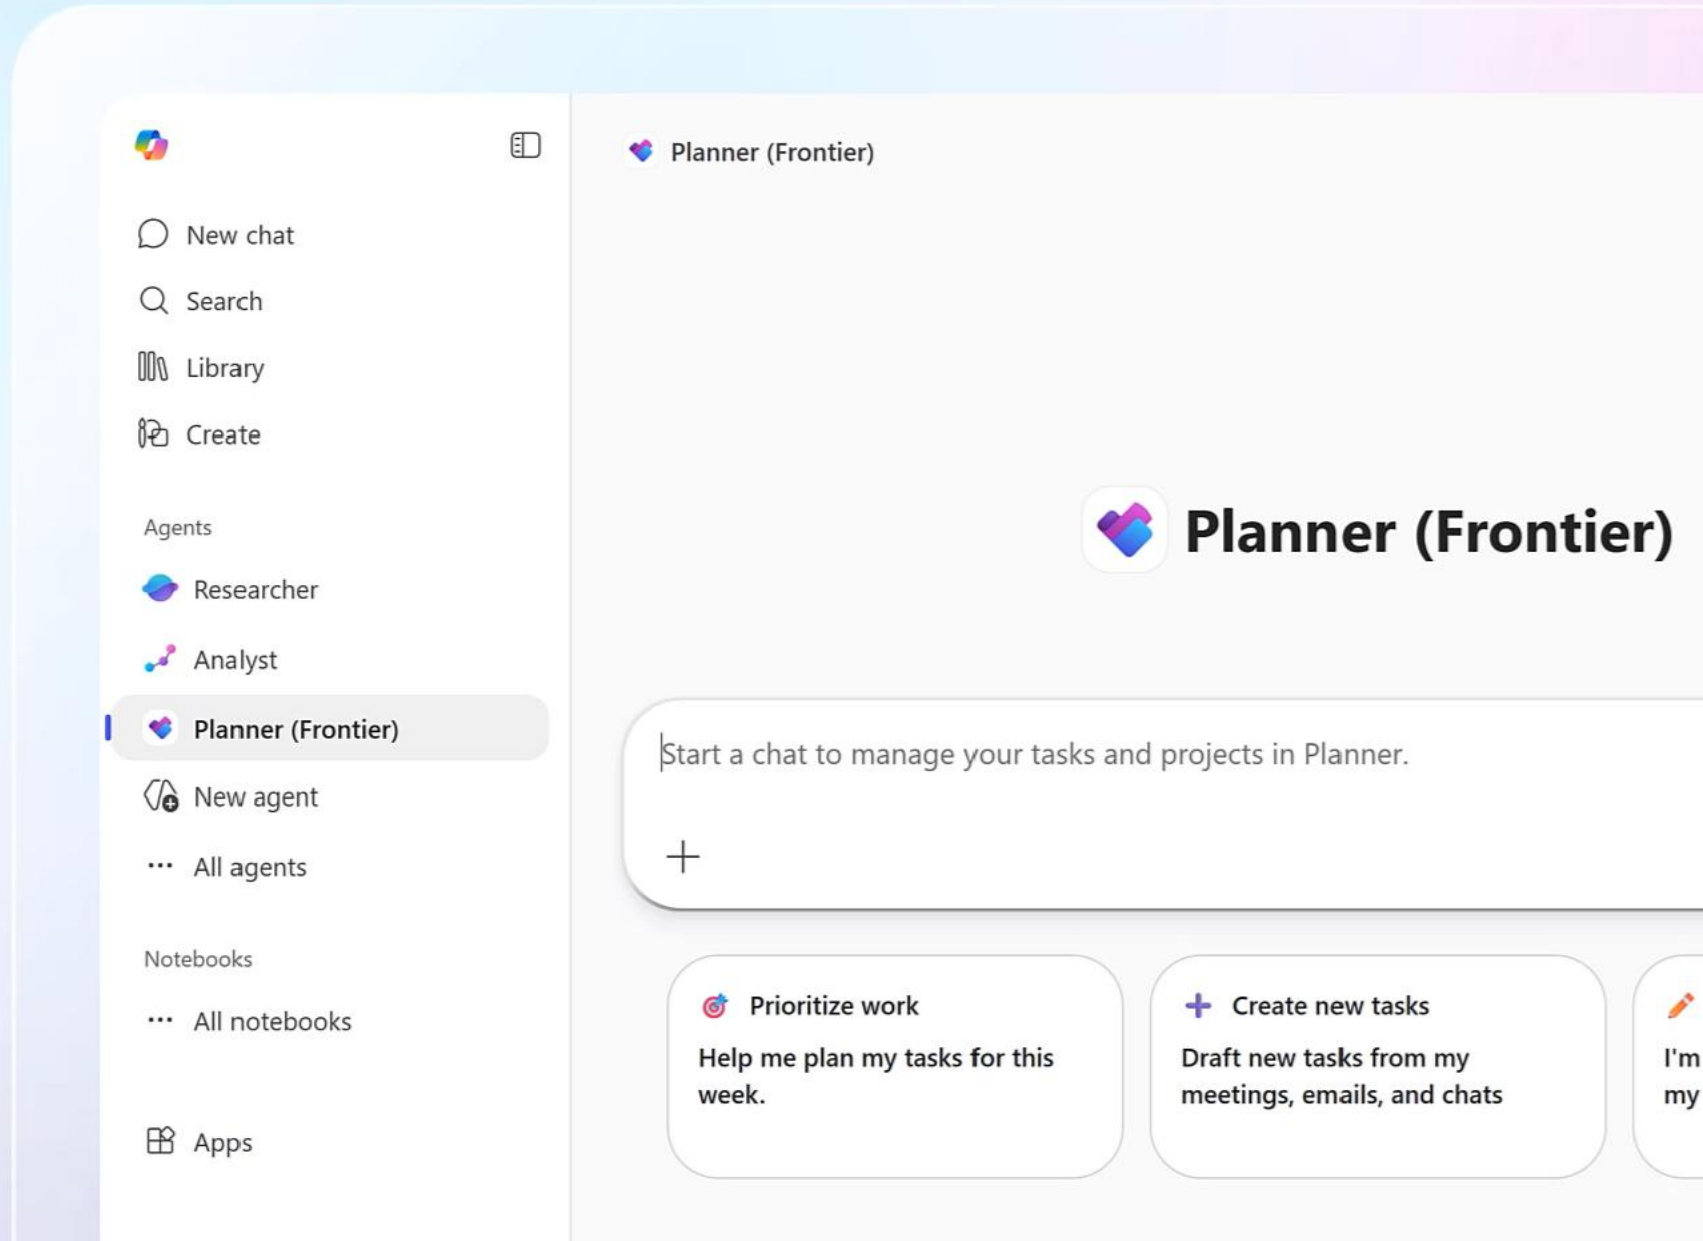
New chat

Search

Library

Create

Agents

Researcher

Analyst

Planner (Frontier)

New agent

All agents

Notebooks

All notebooks

Apps

Planner (Frontier)

Planner (Frontier)

Start a chat to manage your tasks and projects in Planner.

+

Prioritize work

Help me plan my tasks for this week.

Create new tasks

Draft new tasks from my meetings, emails, and chats

I'm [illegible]

my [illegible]